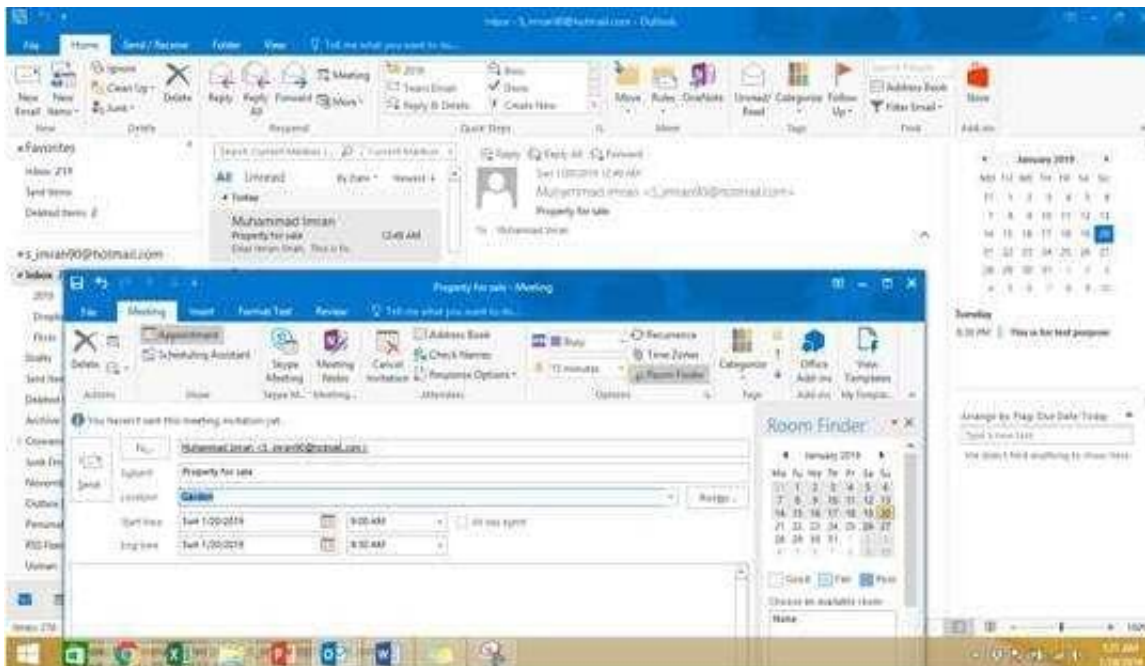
Inbox - S_imran90@hotmail.com - Outlook

File Home Send / Receive Folder View Tell me what you want to do...

New Email New Items Ignore Clean Up Junk Delete Delete Reply Reply All Forward Meeting More Respond Quick Steps Move Rules OneNote Move Unread/Read Categorize Follow Up Tags Search People Address Book Filter Email Find Store Add-ins

Favorites
Inbox 219
Sent Items
Deleted Items 2

S_imran90@hotmail.com
Inbox

All Unread By Date Newest
Today
Muhammad Imran
Property for sale
12:45 AM

Reply Reply All Forward
Sun 1/20/2019 12:45 AM
Muhammad Imran <S_imran90@hotmail.com>
Property for sale
To Muhammad Imran

January 2019
MO TU WE TH FR SA SU

Tuesday
8:30 PM This is for test purpose

Property for sale - Meeting

File Meeting Insert Format Text Review Tell me what you want to do...

Delete Appointment Scheduling Assistant Show Skype Meeting Meeting Notes Cancel Invitation Address Book Check Names Response Options Attendees Busy 15 minutes Recurrence Time Zones Room Finder Options Categorize Tags Office Add-ins View Templates My Templates

Actions

You haven't sent this meeting invitation yet.

To... Muhammad Imran <S_imran90@hotmail.com>
Send Subject Property for sale
Location Garden Rooms...
Start time Sun 1/20/2019 9:00 AM All day event
End time Sun 1/20/2019 9:30 AM

Room Finder
January 2019
Mo Tu We Th Fr Sa Su
Good Fair Poor
Choose an available room:
None

Arrange by: Flag: Due Date Today
Type a new task
We didn't find anything to show here.

Items: 219